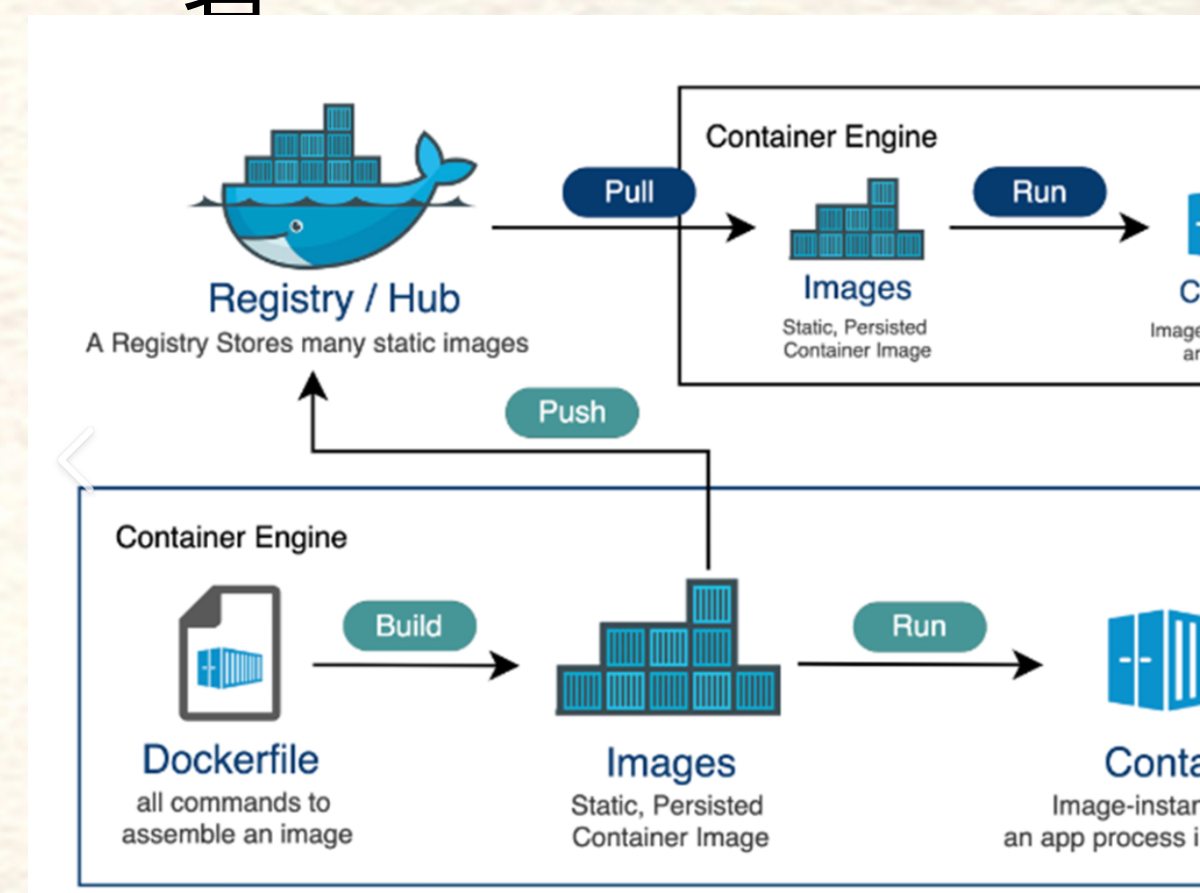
Registry / Hub
A Registry Stores many static images

Pull

Container Engine

Images
Static, Persisted Container Image

Run

C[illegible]
Image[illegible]
an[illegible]

Push

Container Engine

Dockerfile
all commands to assemble an image

Build

Images
Static, Persisted Container Image

Run

Conta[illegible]
Image-instan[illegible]
an app process i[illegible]